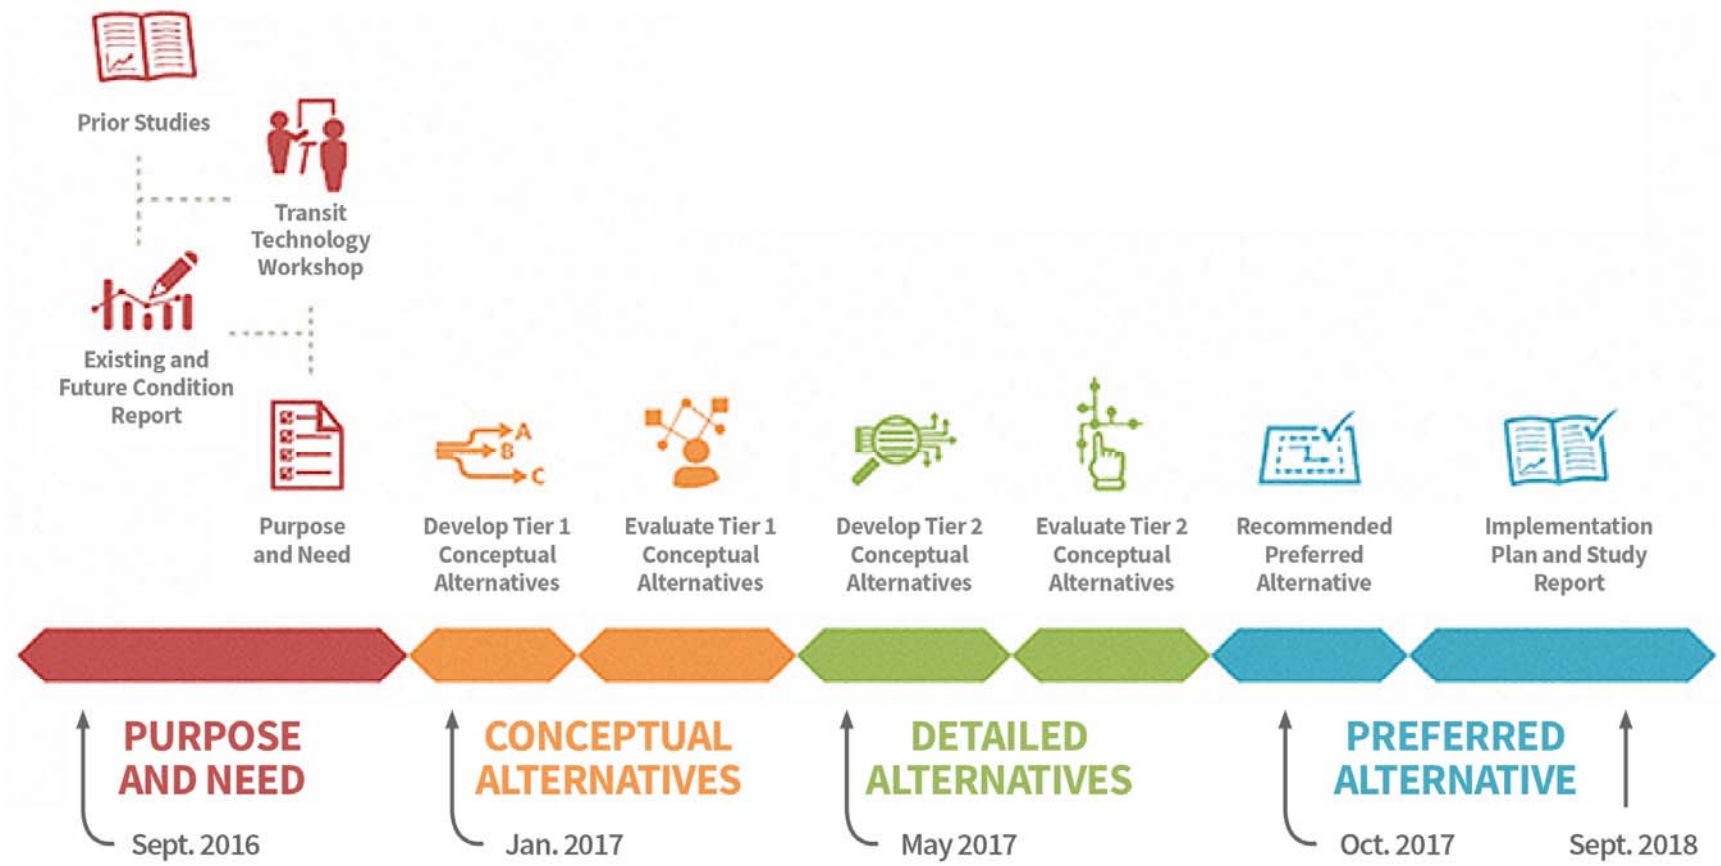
Prior Studies

Transit Technology Workshop

Existing and Future Condition Report

Purpose and Need

Develop Tier 1 Conceptual Alternatives

Evaluate Tier 1 Conceptual Alternatives

Develop Tier 2 Conceptual Alternatives

Evaluate Tier 2 Conceptual Alternatives

Recommended Preferred Alternative

Implementation Plan and Study Report

PURPOSE AND NEED

Sept. 2016

CONCEPTUAL ALTERNATIVES

Jan. 2017

DETAILED ALTERNATIVES

May 2017

PREFERRED ALTERNATIVE

Oct. 2017

Sept. 2018